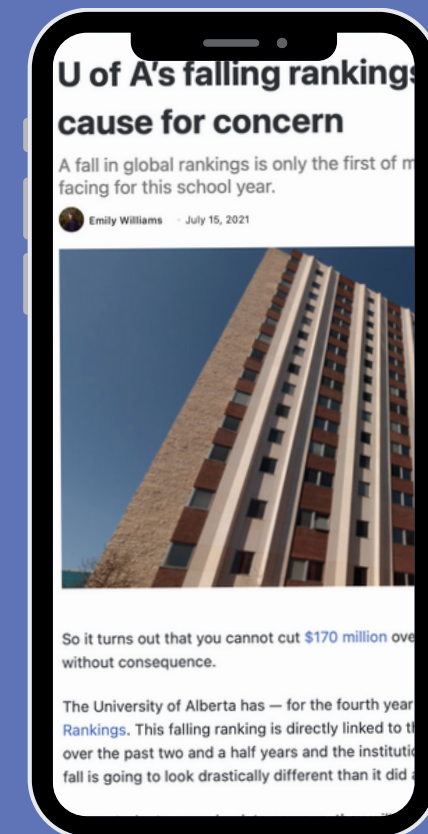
U of A's falling rankings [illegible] cause for concern

A fall in global rankings is only the first of m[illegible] facing for this school year.

Emily Williams · July 15, 2021

So it turns out that you cannot cut $170 million ove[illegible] without consequence.

The University of Alberta has — for the fourth year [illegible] Rankings. This falling ranking is directly linked to th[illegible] over the past two and a half years and the institutio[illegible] fall is going to look drastically different than it did a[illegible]